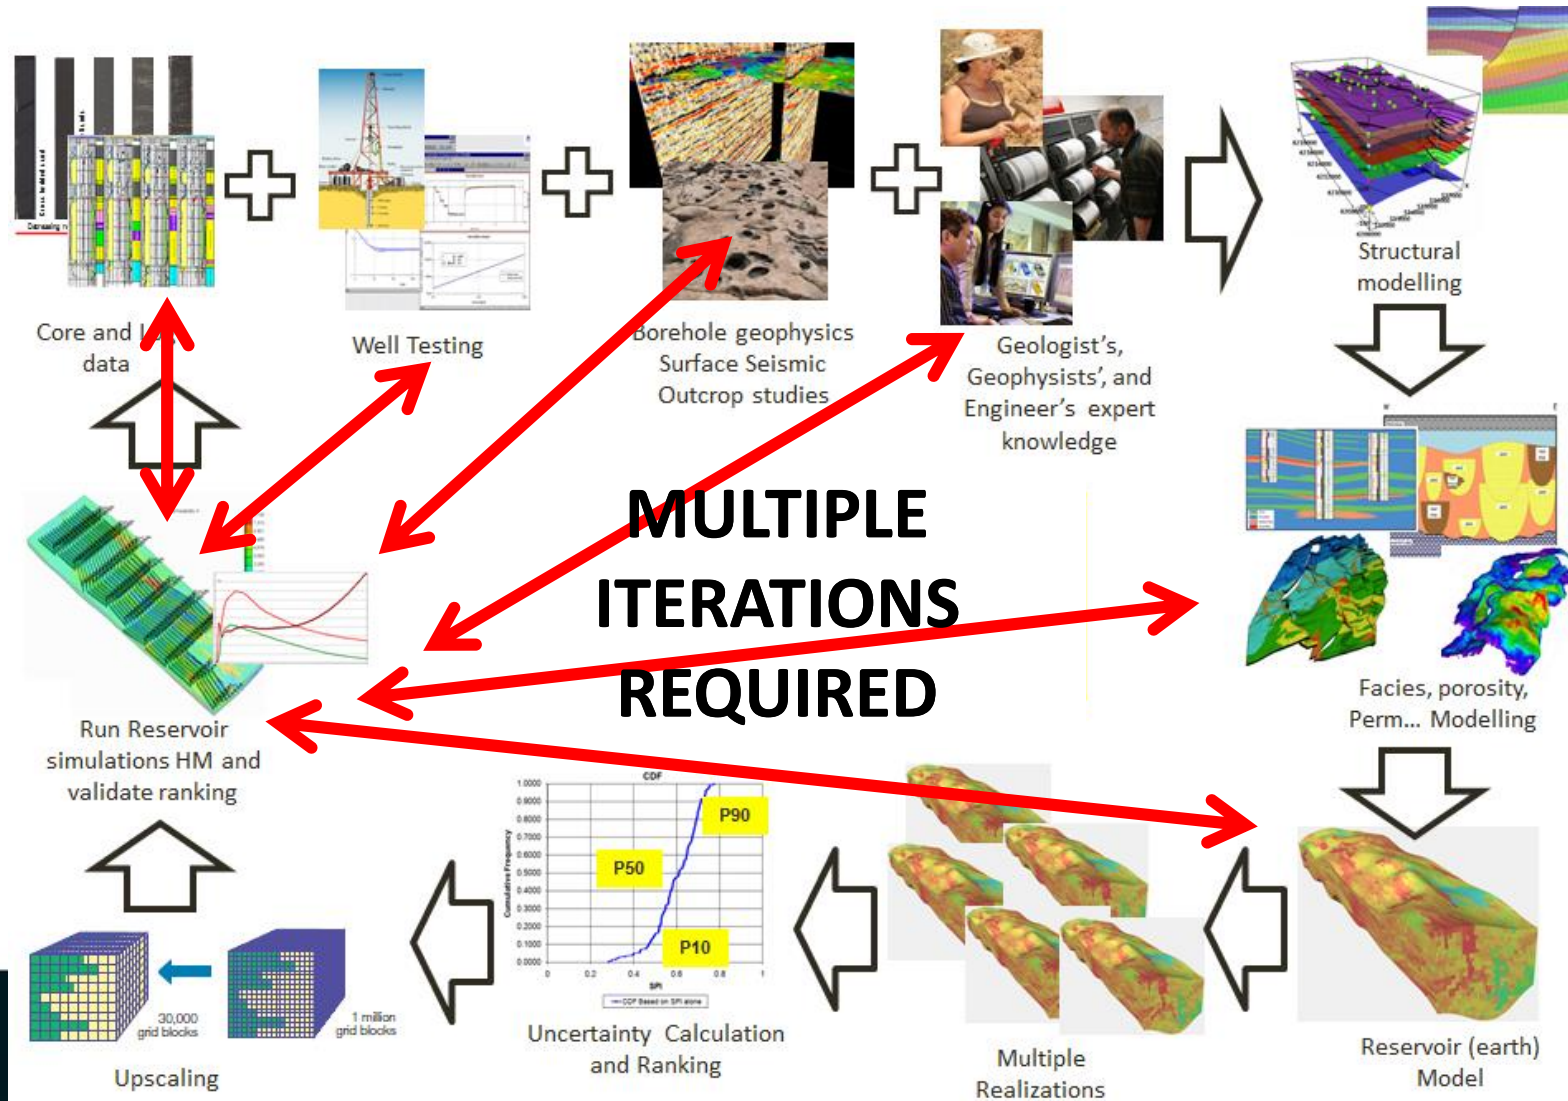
Core and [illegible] data

Well Testing

Borehole geophysics
Surface Seismic
Outcrop studies

Geologist's, Geophysists', and Engineer's expert knowledge

Structural modelling

MULTIPLE ITERATIONS REQUIRED

Facies, porosity, Perm... Modelling

Run Reservoir simulations HM and validate ranking

CDF

P90

P50

P10

Uncertainty Calculation and Ranking

Multiple Realizations

Reservoir (earth) Model

30,000 grid blocks

1 million grid blocks

Upscaling